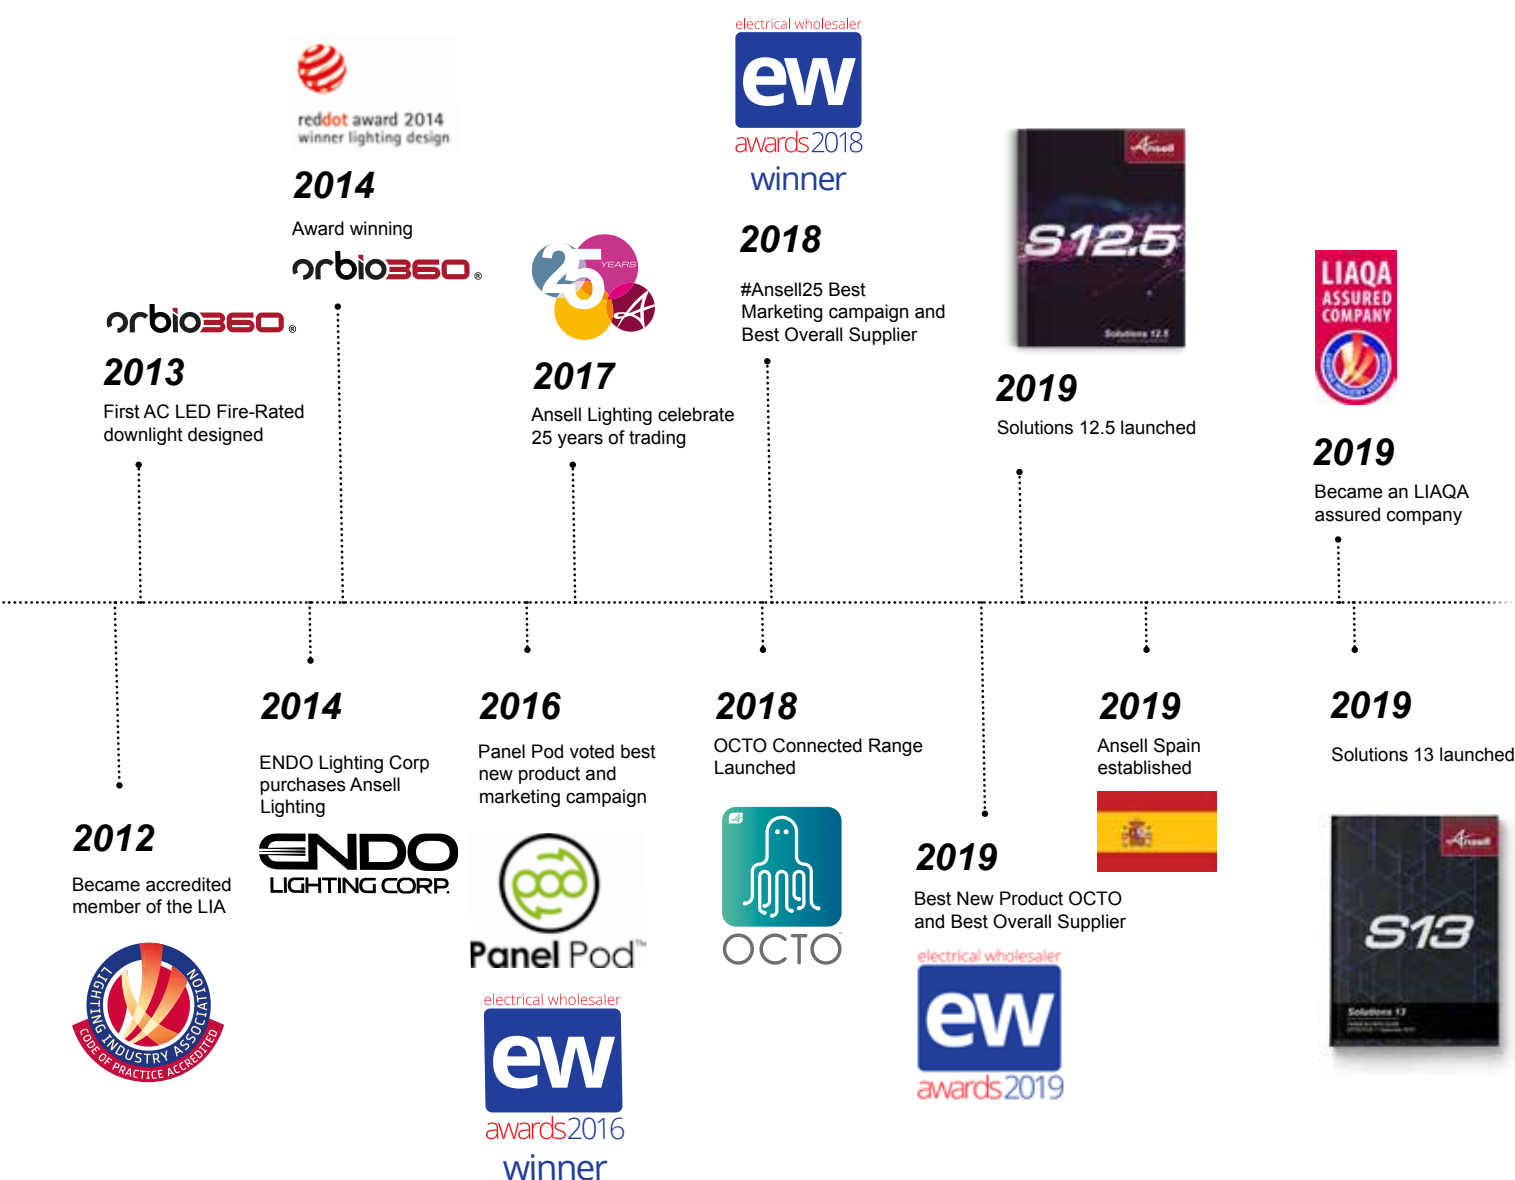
reddot award 2014
winner lighting design

2014
Award winning
orbio360®

orbio360®
2013
First AC LED Fire-Rated downlight designed

25 YEARS

2017
Ansell Lighting celebrate 25 years of trading

electrical wholesaler
ew
awards2018
winner

2018
#Ansell25 Best Marketing campaign and Best Overall Supplier

Ansell
S12.5
Solutions 12.5

2019
Solutions 12.5 launched

LIAQA ASSURED COMPANY

2019
Became an LIAQA assured company

2012
Became accredited member of the LIA

LIGHTING INDUSTRY ASSOCIATION
CODE OF PRACTICE ACCREDITED

2014
ENDO Lighting Corp purchases Ansell Lighting

ENDO
LIGHTING CORP.

2016
Panel Pod voted best new product and marketing campaign

pod
Panel Pod™

electrical wholesaler
ew
awards2016
winner

2018
OCTO Connected Range Launched

OCTO

2019
Best New Product OCTO and Best Overall Supplier

electrical wholesaler
ew
awards2019

2019
Ansell Spain established

2019
Solutions 13 launched

Ansell
S13
Solutions 13